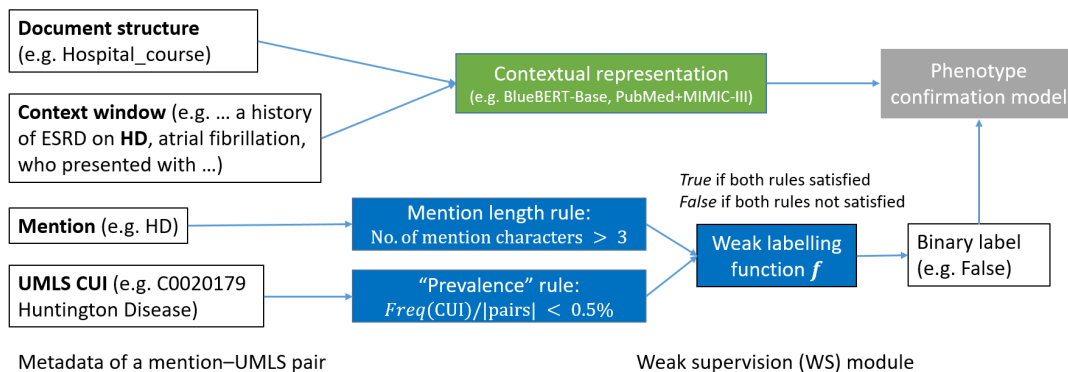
**Document structure** (e.g. Hospital_course)

**Context window** (e.g. … a history of ESRD on **HD**, atrial fibrillation, who presented with …)

**Mention** (e.g. HD)

**UMLS CUI** (e.g. C0020179 Huntington Disease)

Metadata of a mention–UMLS pair

Contextual representation
(e.g. BlueBERT-Base, PubMed+MIMIC-III)

Phenotype confirmation model

Mention length rule:
No. of mention characters $> 3$

“Prevalence” rule:
$Freq(\text{CUI})/|\text{pairs}| < 0.5\%$

*True* if both rules satisfied
*False* if both rules not satisfied

Weak labelling function $\boldsymbol{f}$

Binary label (e.g. False)

Weak supervision (WS) module